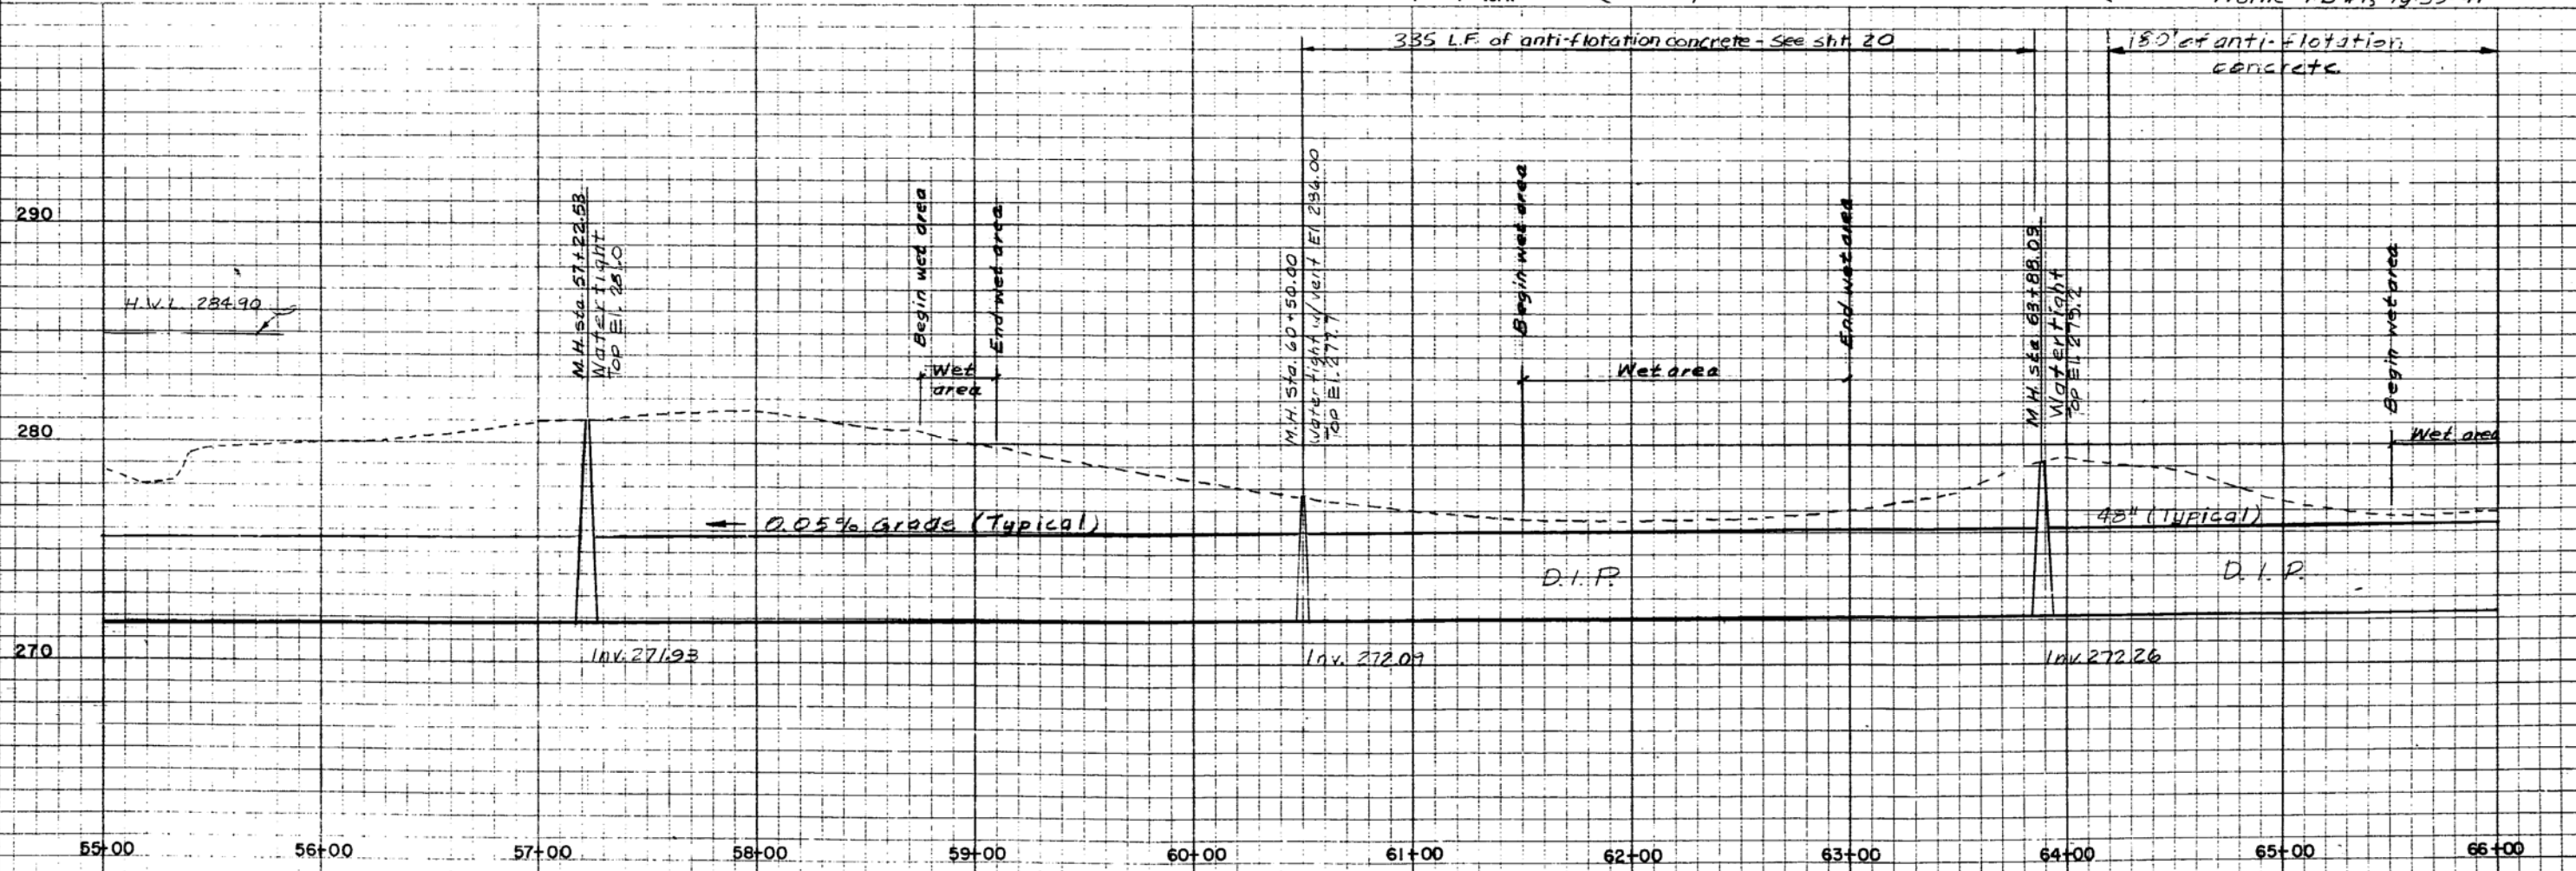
335 L.F. of anti-flotation concrete - See sht. 20

180' of anti-flotation concrete

290

280

270

H.W.L. 284.90

M.H. sta. 57+22.53 Watertight Top El. 281.0

Begin wet area

End wet area

Wet area

M.H. Sta. 60+50.00 Watertight w/ vent El. 294.00 Top El. 277.7

Begin wet area

Wet area

End wet area

M.H. sta. 63+88.09 Watertight Top El. 278.2

Begin wet area

Wet area

0.05% Grade (Typical)

48" (Typical)

D.I.P.

D.I.P.

Inv. 271.93

Inv. 272.09

Inv. 272.26

55+00

56+00

57+00

58+00

59+00

60+00

61+00

62+00

63+00

64+00

65+00

66+00